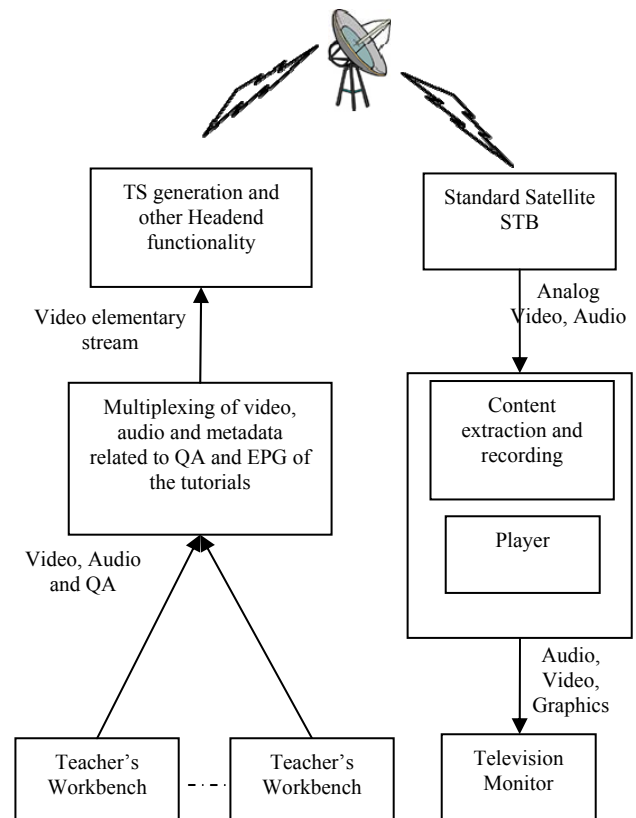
TS generation and other Headend functionality

Standard Satellite STB

Analog Video, Audio

Video elementary stream

Multiplexing of video, audio and metadata related to QA and EPG of the tutorials

Content extraction and recording

Player

Video, Audio and QA

Audio, Video, Graphics

Teacher's Workbench

Teacher's Workbench

Television Monitor